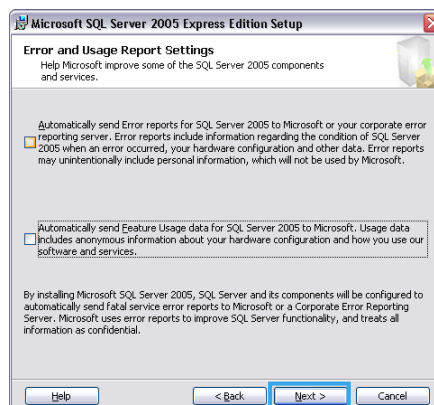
Microsoft SQL Server 2005 Express Edition Setup

Error and Usage Report Settings

Help Microsoft improve some of the SQL Server 2005 components and services.

Automatically send Error reports for SQL Server 2005 to Microsoft or your corporate error reporting server. Error reports include information regarding the condition of SQL Server 2005 when an error occurred, your hardware configuration and other data. Error reports may unintentionally include personal information, which will not be used by Microsoft.

Automatically send Feature Usage data for SQL Server 2005 to Microsoft. Usage data includes anonymous information about your hardware configuration and how you use our software and services.

By installing Microsoft SQL Server 2005, SQL Server and its components will be configured to automatically send fatal service error reports to Microsoft or a Corporate Error Reporting Server. Microsoft uses error reports to improve SQL Server functionality, and treats all information as confidential.

Help

< Back

Next >

Cancel